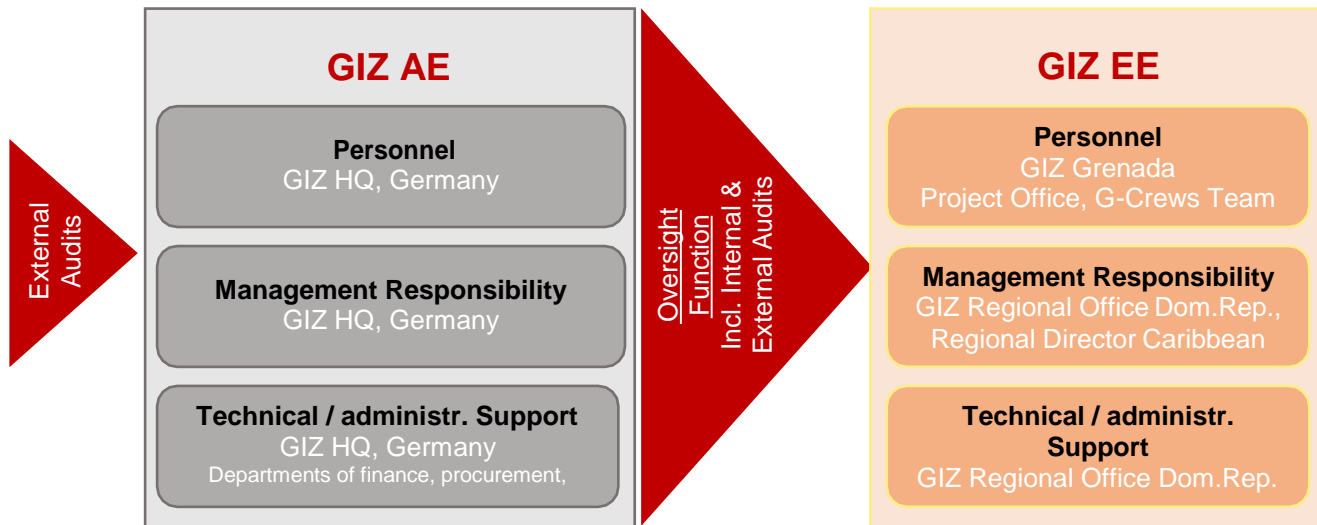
External Audits

GIZ AE

Personnel
GIZ HQ, Germany

Management Responsibility
GIZ HQ, Germany

Technical / administr. Support
GIZ HQ, Germany
Departments of finance, procurement,

Oversight Function
Incl. Internal & External Audits

GIZ EE

Personnel
GIZ Grenada
Project Office, G-Crews Team

Management Responsibility
GIZ Regional Office Dom.Rep., Regional Director Caribbean

Technical / administr. Support
GIZ Regional Office Dom.Rep.